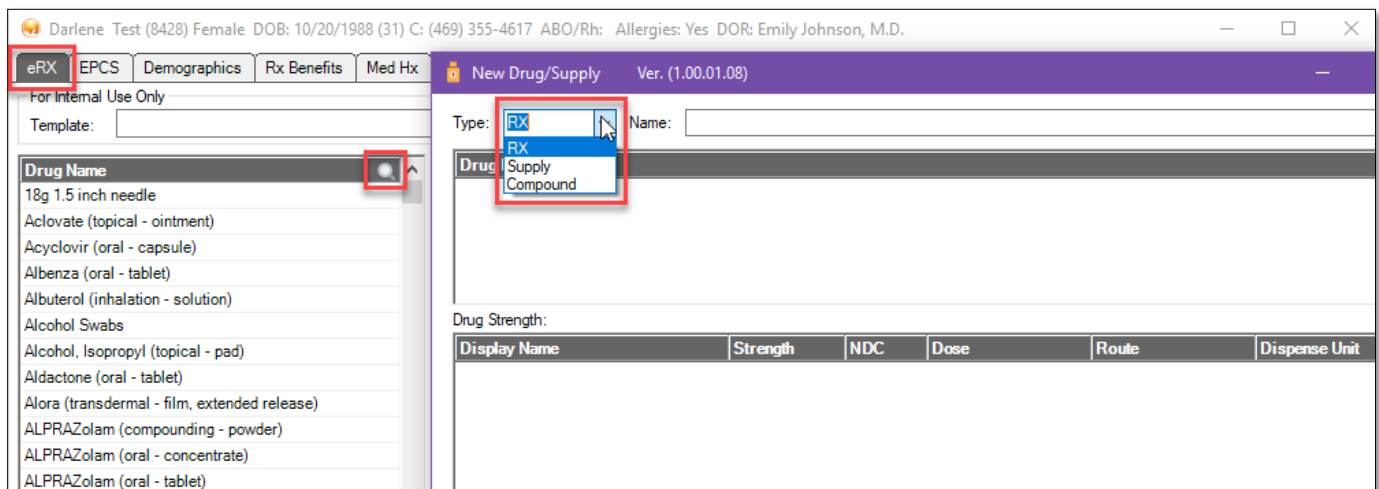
Darlene Test (8428) Female DOB: 10/20/1988 (31) C: (469) 355-4617 ABO/Rh: Allergies: Yes DOR: Emily Johnson, M.D.

eRX | EPCS | Demographics | Rx Benefits | Med Hx

For Internal Use Only

Template:

| Drug Name |
|---|
| 18g 1.5 inch needle |
| Aclovate (topical - ointment) |
| Acyclovir (oral - capsule) |
| Albenza (oral - tablet) |
| Albuterol (inhalation - solution) |
| Alcohol Swabs |
| Alcohol, Isopropyl (topical - pad) |
| Aldactone (oral - tablet) |
| Alora (transdermal - film, extended release) |
| ALPRAZolam (compounding - powder) |
| ALPRAZolam (oral - concentrate) |
| ALPRAZolam (oral - tablet) |

New Drug/Supply Ver. (1.00.01.08)

Type: RX Name:

RX
Supply
Compound

Drug

Drug Strength:

| Display Name | Strength | NDC | Dose | Route | Dispense Unit |
|---|---|---|---|---|---|